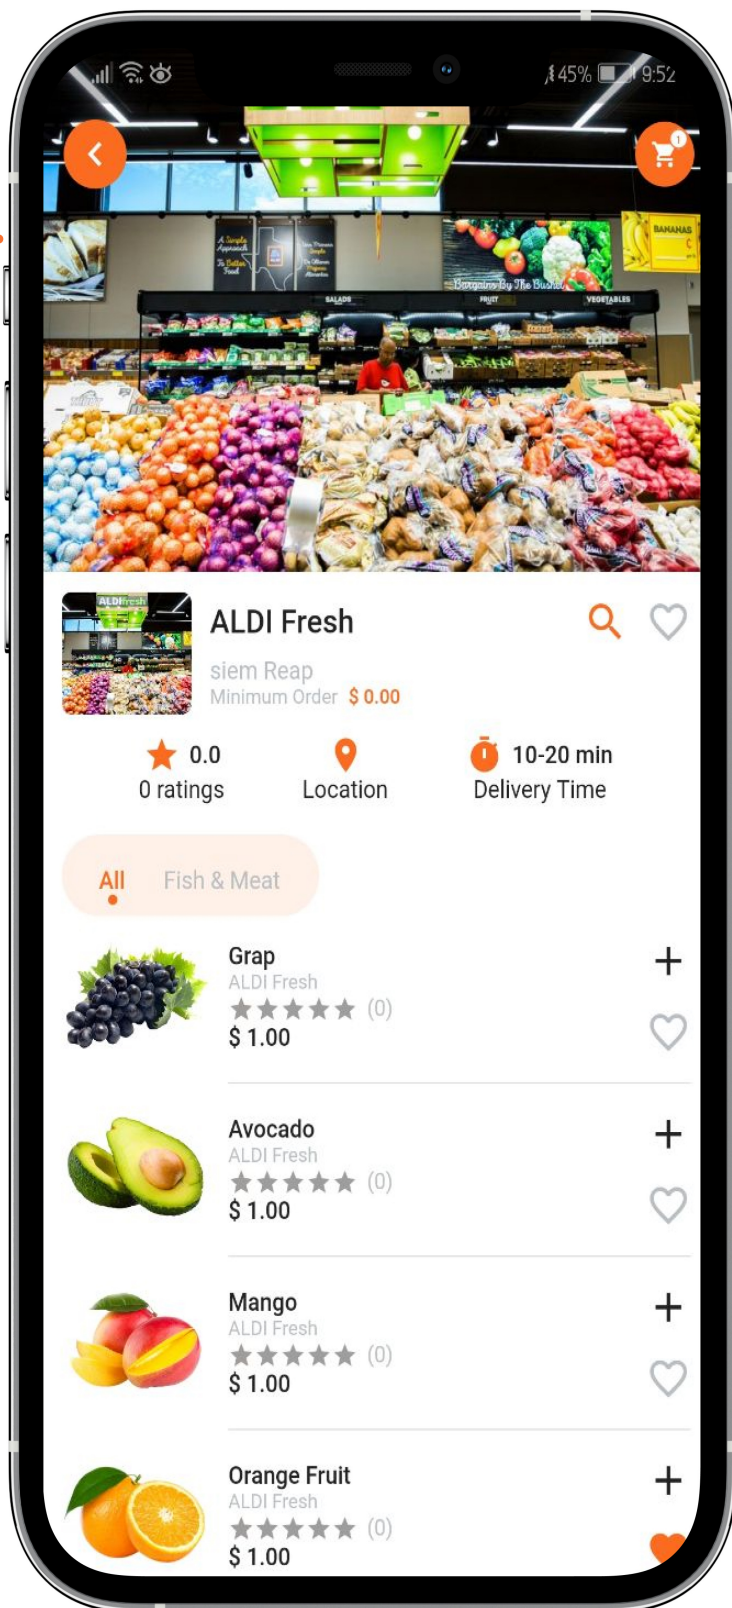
45% 9:52

1

BANANAS

A Simple Approach To Better Food

Bargains By The Bushel

SALADS FRUIT VEGETABLES

ALDI Fresh

ALDI Fresh

siem Reap
Minimum Order $ 0.00

0.0
0 ratings

Location

10-20 min
Delivery Time

All Fish & Meat

Grap
ALDI Fresh
(0)
$ 1.00

Avocado
ALDI Fresh
(0)
$ 1.00

Mango
ALDI Fresh
(0)
$ 1.00

Orange Fruit
ALDI Fresh
(0)
$ 1.00